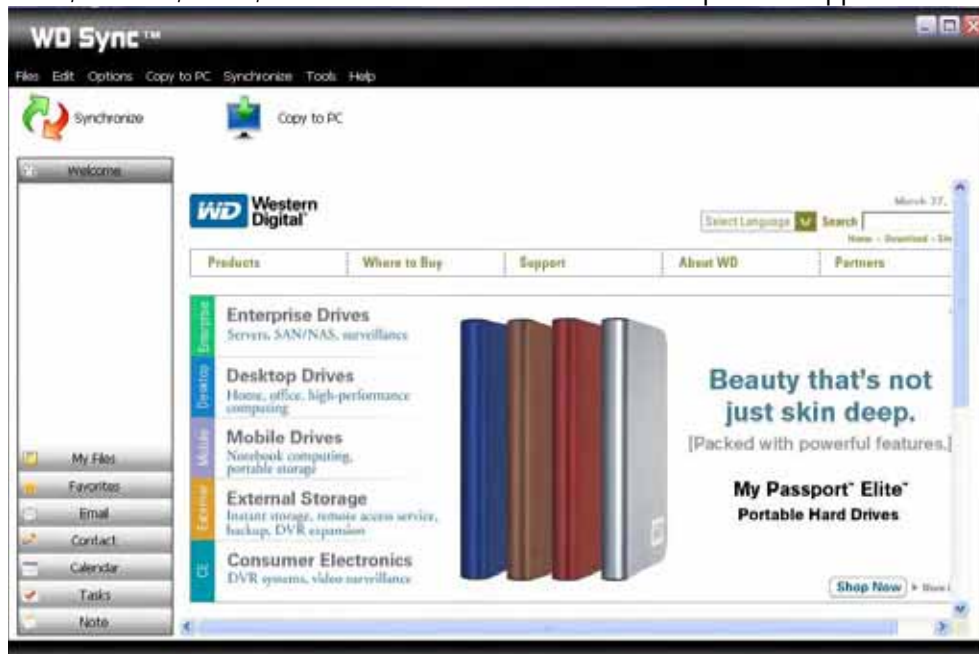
WD Sync™

Files Edit Options Copy to PC Synchronize Tools Help

Synchronize

Copy to PC

Welcome

My Files

Favorites

Email

Contact

Calendar

Tasks

Note

WD Western Digital

March 27,

Select Language Search

Home - Download - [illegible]

| Products | Where to Buy | Support | About WD | Partners |
|---|---|---|---|---|

Enterprise

Enterprise Drives
Servers, SAN/NAS, surveillance

Desktop

Desktop Drives
Home, office, high-performance computing

Mobile

Mobile Drives
Notebook computing, portable storage

External

External Storage
Instant storage, remote access service, backup, DVR expansion

CE

Consumer Electronics
DVR systems, video surveillance

Beauty that's not just skin deep.

[Packed with powerful features.]

My Passport™ Elite™
Portable Hard Drives

Shop Now

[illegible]